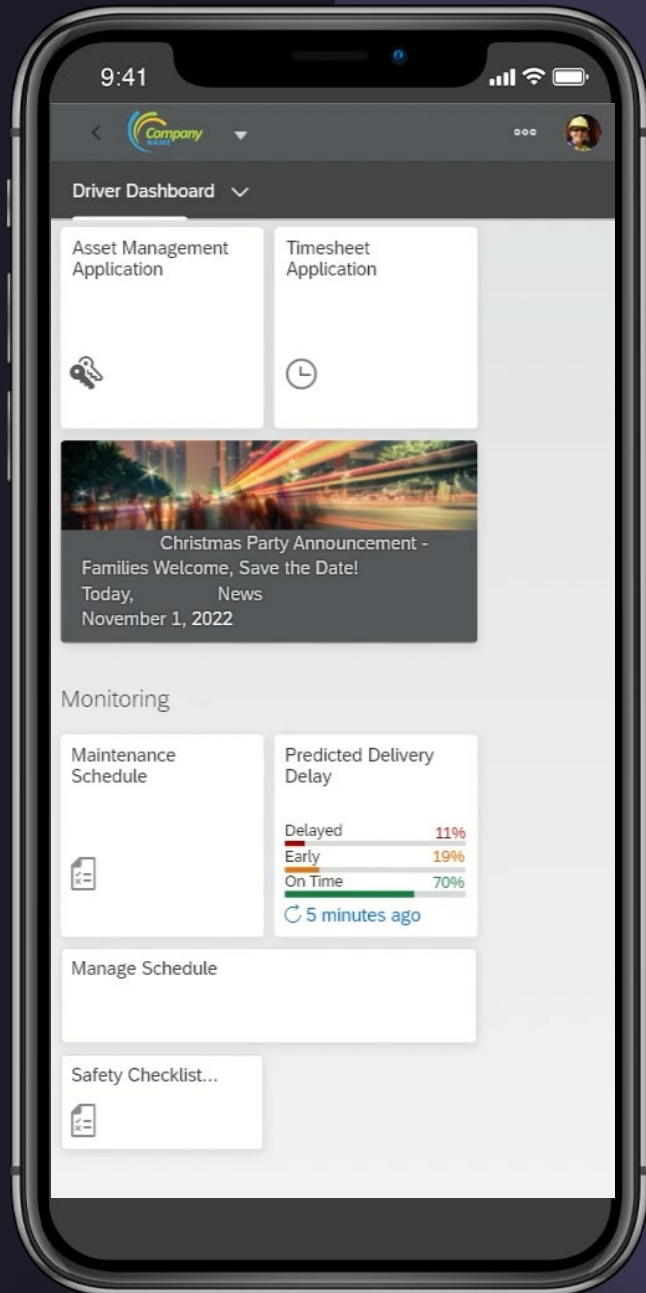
9:41

Company NAME

Driver Dashboard

Asset Management Application

Timesheet Application

Christmas Party Announcement - Families Welcome, Save the Date!
Today, News
November 1, 2022

Monitoring

Maintenance Schedule

Predicted Delivery Delay

Delayed 11%
Early 19%
On Time 70%
5 minutes ago

Manage Schedule

Safety Checklist...